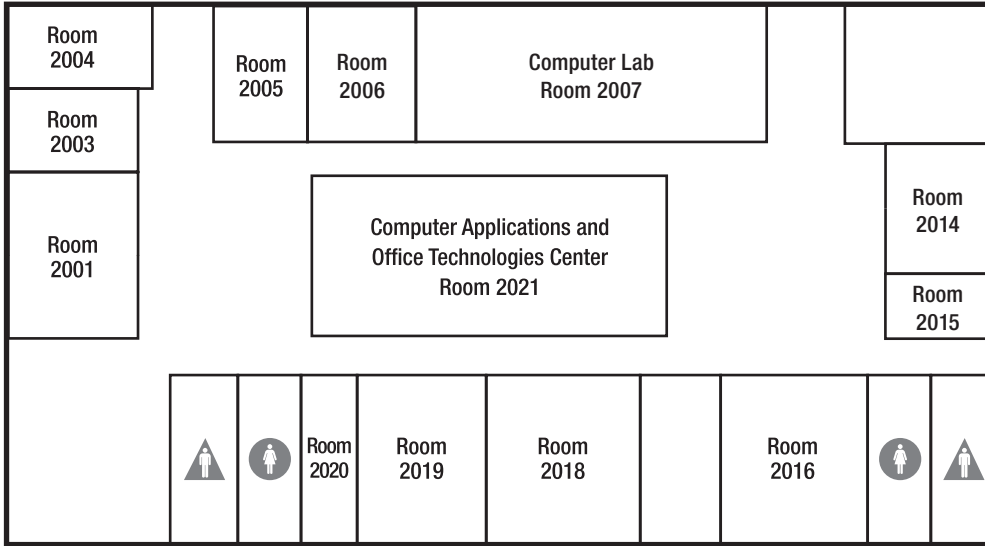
Room 2004

Room 2003

Room 2001

Room 2005

Room 2006

Computer Lab
Room 2007

Room 2014

Room 2015

Computer Applications and
Office Technologies Center
Room 2021

Room 2020

Room 2019

Room 2018

Room 2016